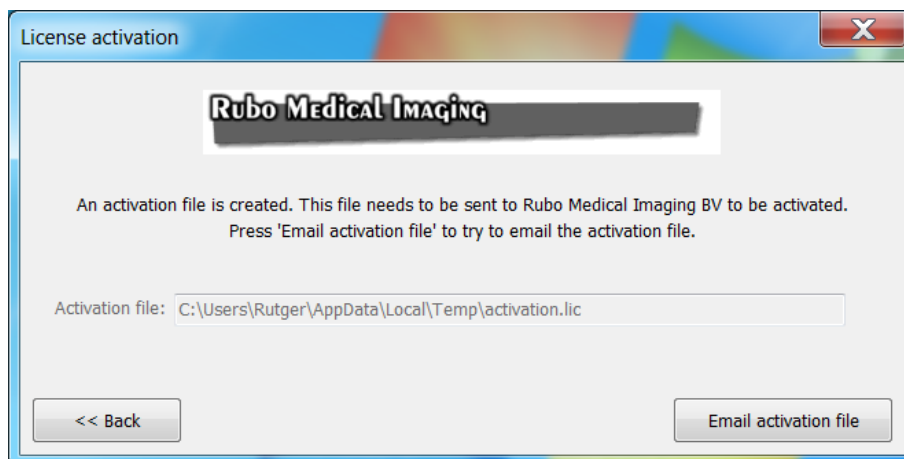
License activation

Rubo Medical Imaging

An activation file is created. This file needs to be sent to Rubo Medical Imaging BV to be activated. Press 'Email activation file' to try to email the activation file.

Activation file: C:\Users\Rutger\AppData\Local\Temp\activation.lic

<< Back

Email activation file